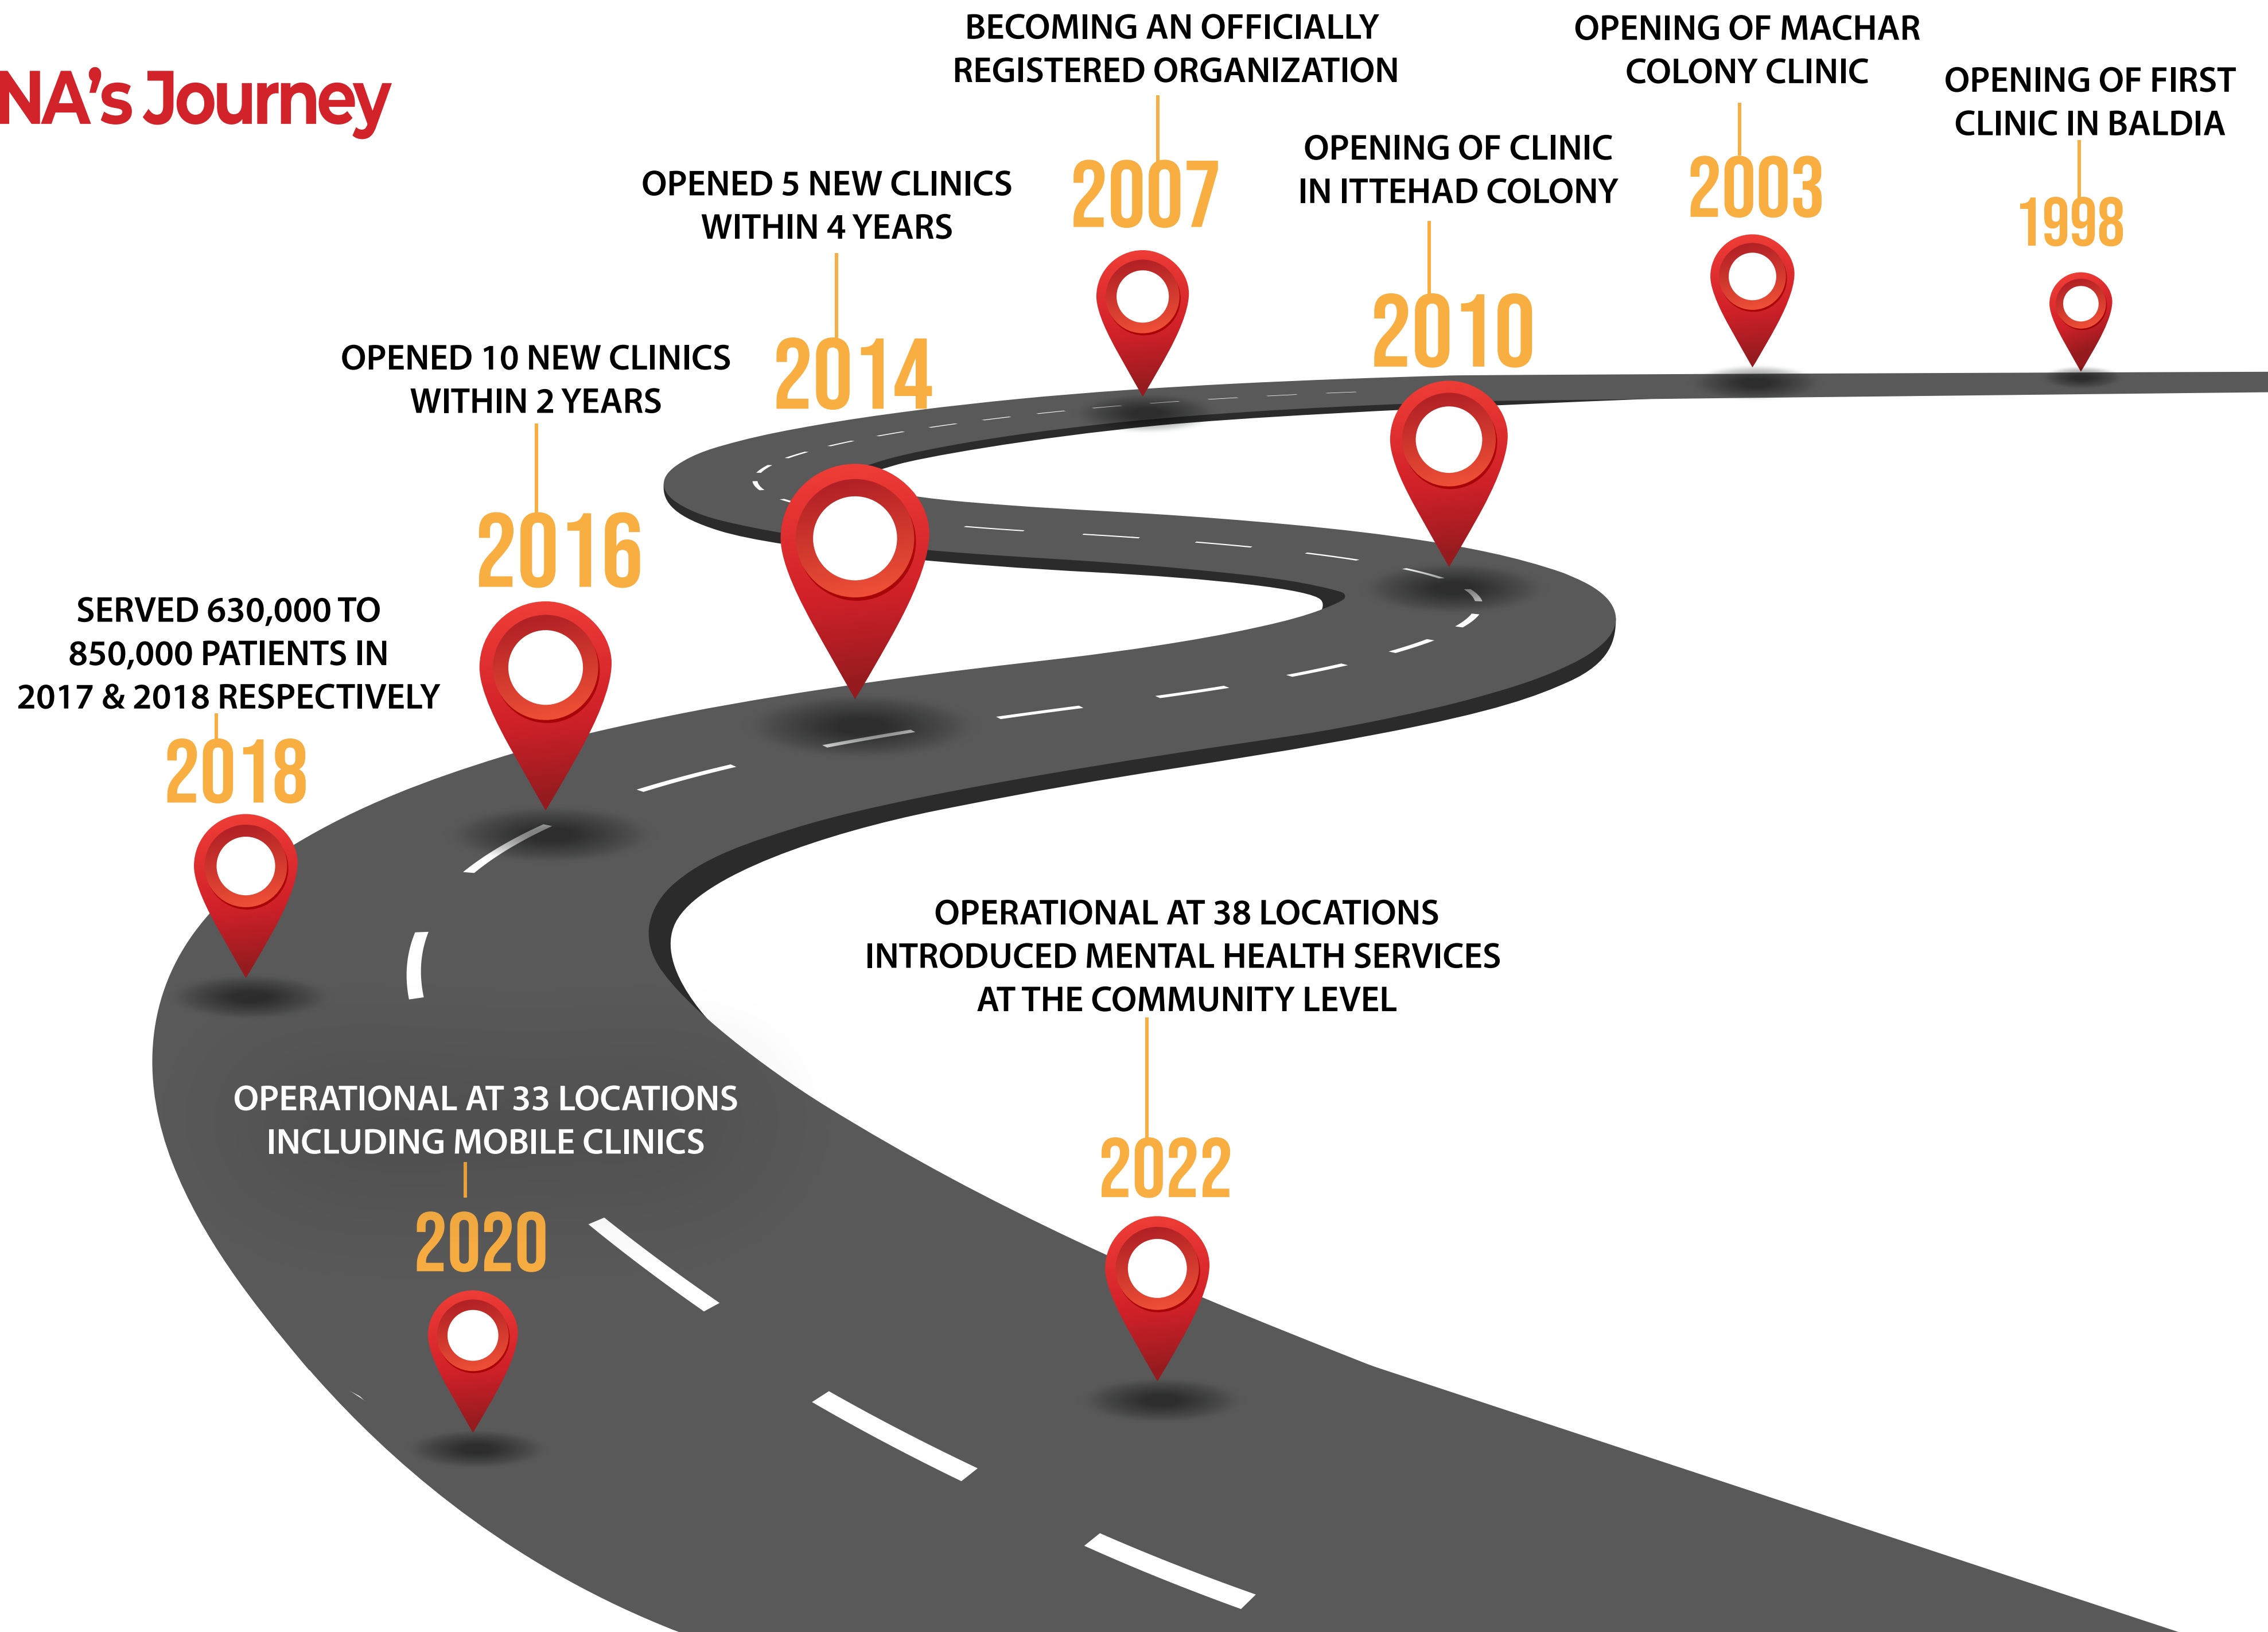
NA's Journey

OPENING OF FIRST CLINIC IN BALDIA
1998

OPENING OF MACHAR COLONY CLINIC
2003

BECOMING AN OFFICIALLY REGISTERED ORGANIZATION
2007

OPENING OF CLINIC IN ITTEHAD COLONY
2010

OPENED 5 NEW CLINICS WITHIN 4 YEARS
2014

OPENED 10 NEW CLINICS WITHIN 2 YEARS
2016

SERVED 630,000 TO 850,000 PATIENTS IN 2017 & 2018 RESPECTIVELY
2018

OPERATIONAL AT 33 LOCATIONS INCLUDING MOBILE CLINICS
2020

OPERATIONAL AT 38 LOCATIONS INTRODUCED MENTAL HEALTH SERVICES AT THE COMMUNITY LEVEL
2022